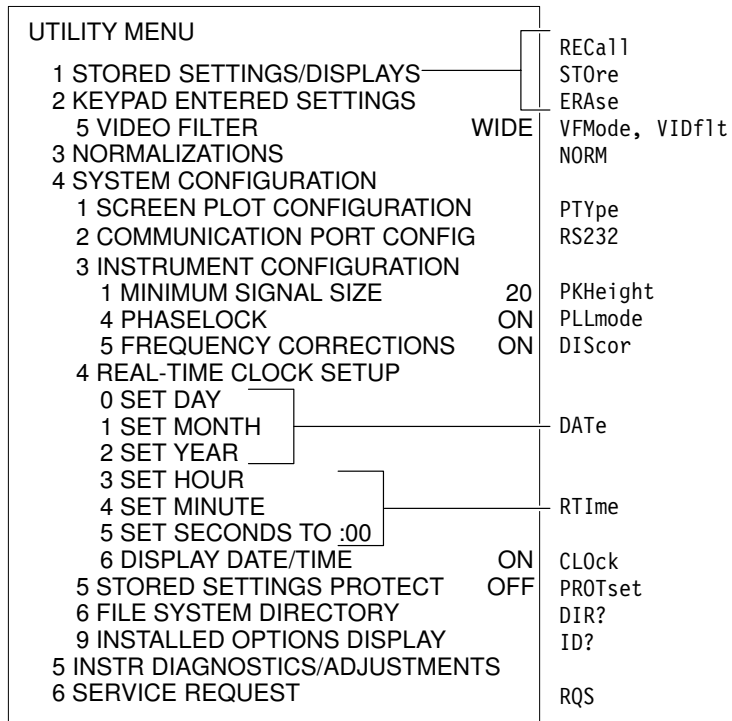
UTILITY MENU

1 STORED SETTINGS/DISPLAYS
2 KEYPAD ENTERED SETTINGS
5 VIDEO FILTER WIDE
3 NORMALIZATIONS
4 SYSTEM CONFIGURATION
1 SCREEN PLOT CONFIGURATION
2 COMMUNICATION PORT CONFIG
3 INSTRUMENT CONFIGURATION
1 MINIMUM SIGNAL SIZE 20
4 PHASELOCK ON
5 FREQUENCY CORRECTIONS ON
4 REAL-TIME CLOCK SETUP
0 SET DAY
1 SET MONTH
2 SET YEAR
3 SET HOUR
4 SET MINUTE
5 SET SECONDS TO :00
6 DISPLAY DATE/TIME ON
5 STORED SETTINGS PROTECT OFF
6 FILE SYSTEM DIRECTORY
9 INSTALLED OPTIONS DISPLAY
5 INSTR DIAGNOSTICS/ADJUSTMENTS
6 SERVICE REQUEST

RECall
STOre
ERAse
VFMode, VIDflt
NORM
PTYpe
RS232
PKHeight
PLLmode
DIScor
DATe
RTIme
CLOck
PROTset
DIR?
ID?
RQS